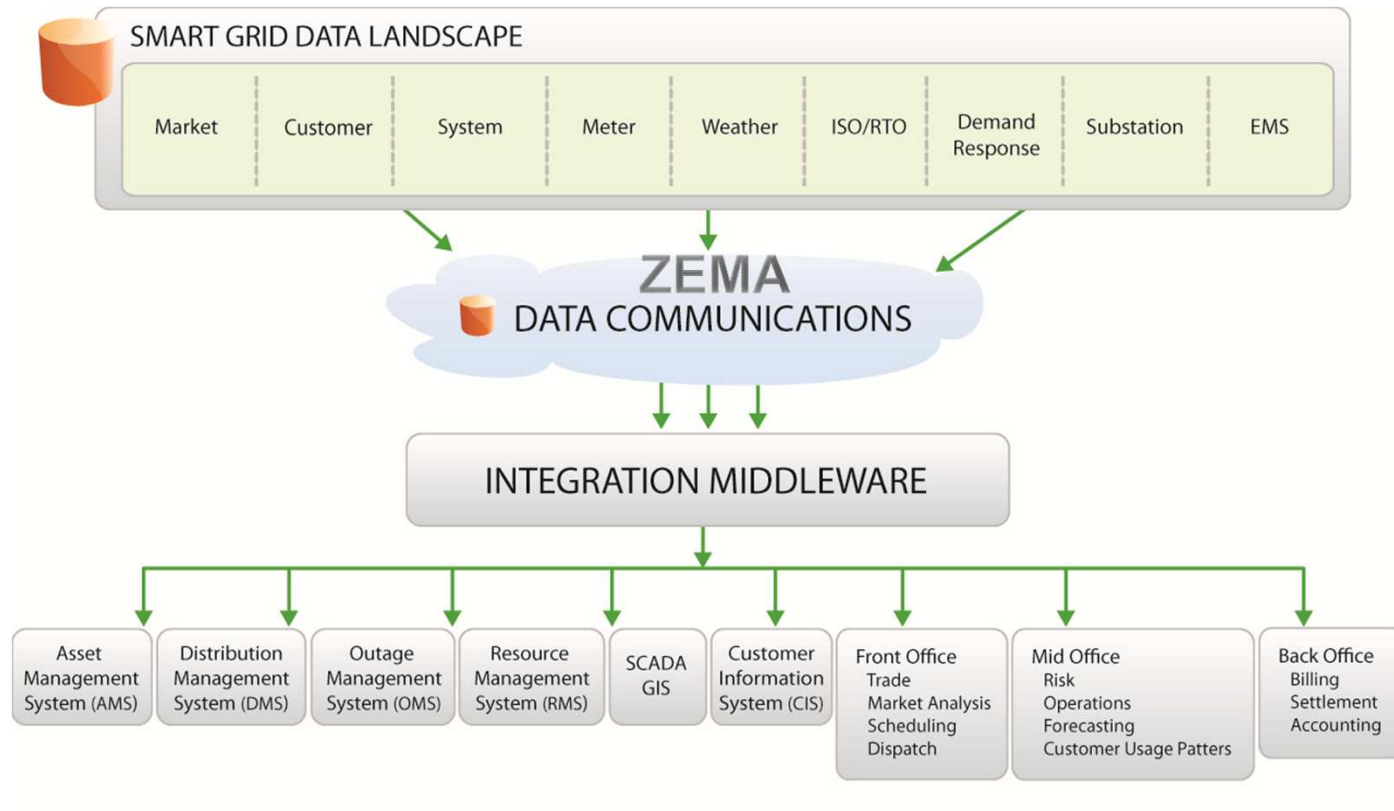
SMART GRID DATA LANDSCAPE

Market | Customer | System | Meter | Weather | ISO/RTO | Demand Response | Substation | EMS

ZEMA
DATA COMMUNICATIONS

INTEGRATION MIDDLEWARE

Asset Management System (AMS)

Distribution Management System (DMS)

Outage Management System (OMS)

Resource Management System (RMS)

SCADA GIS

Customer Information System (CIS)

Front Office
Trade
Market Analysis
Scheduling
Dispatch

Mid Office
Risk
Operations
Forecasting
Customer Usage Patters

Back Office
Billing
Settlement
Accounting